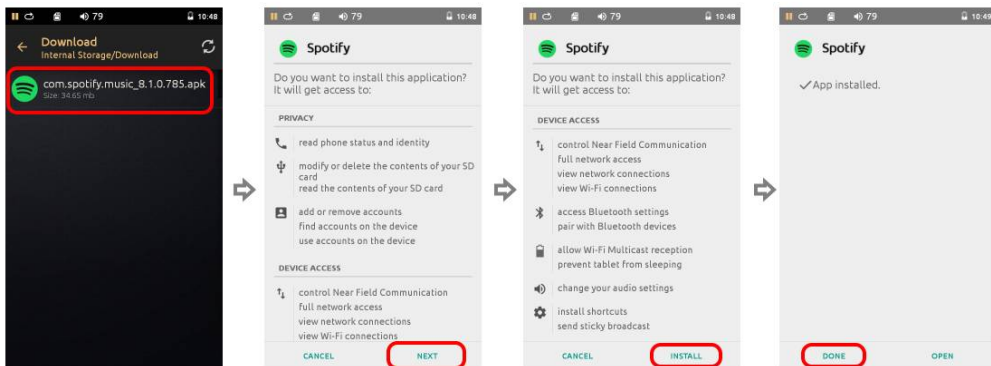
79 10:48

Download
Internal Storage/Download

com.spotify.music_8.1.0.785.apk
Size: 34.65 mb

79 10:48

Spotify

Do you want to install this application? It will get access to:

PRIVACY

read phone status and identity

modify or delete the contents of your SD card
read the contents of your SD card

add or remove accounts
find accounts on the device
use accounts on the device

DEVICE ACCESS

control Near Field Communication
full network access
view network connections
view Wi-Fi connections

CANCEL NEXT

79 10:48

Spotify

Do you want to install this application? It will get access to:

DEVICE ACCESS

control Near Field Communication
full network access
view network connections
view Wi-Fi connections

access Bluetooth settings
pair with Bluetooth devices

allow Wi-Fi Multicast reception
prevent tablet from sleeping

change your audio settings

install shortcuts
send sticky broadcast

CANCEL INSTALL

79 10:49

Spotify

✓App installed.

DONE OPEN